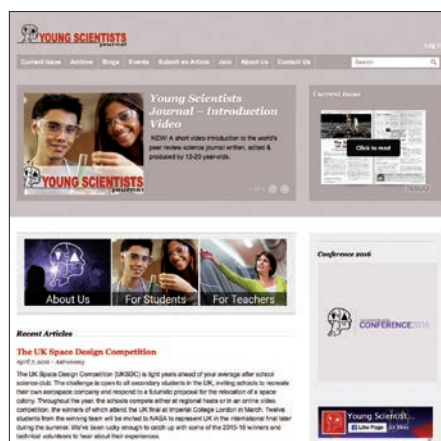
YOUNG SCIENTISTS journal

Log

Current issue Archive Blogs Events Submit an Article Join About Us Contact Us

Search

Young Scientists Journal – Introduction Video

NEW! A short video introduction to the world's peer review science journal written, edited & produced by 12-20 year-olds.

YOUNG SCIENTISTS journal

Current Issue

Click to read

About Us For Students For Teachers

Conference 2016

CONFERENCE 2016

Recent Articles

The UK Space Design Competition

The UK Space Design Competition (UKSDC) is light years ahead of your average after school science club. The challenge is open to all secondary students in the UK, inviting schools to recreate their own aerospace company and respond to a futuristic proposal for the relocation of a space colony. Throughout the year, the schools compete either at regional heats or in an online video competition, the winners of which attend the UK final at Imperial College London in March. Twelve students from the winning team will be invited to NASA to represent UK in the international final later during the summer. We've been lucky enough to catch up with some of the 2015-16 winners and technical volunteers to hear about their experiences.

Young Scientist...

Like Page